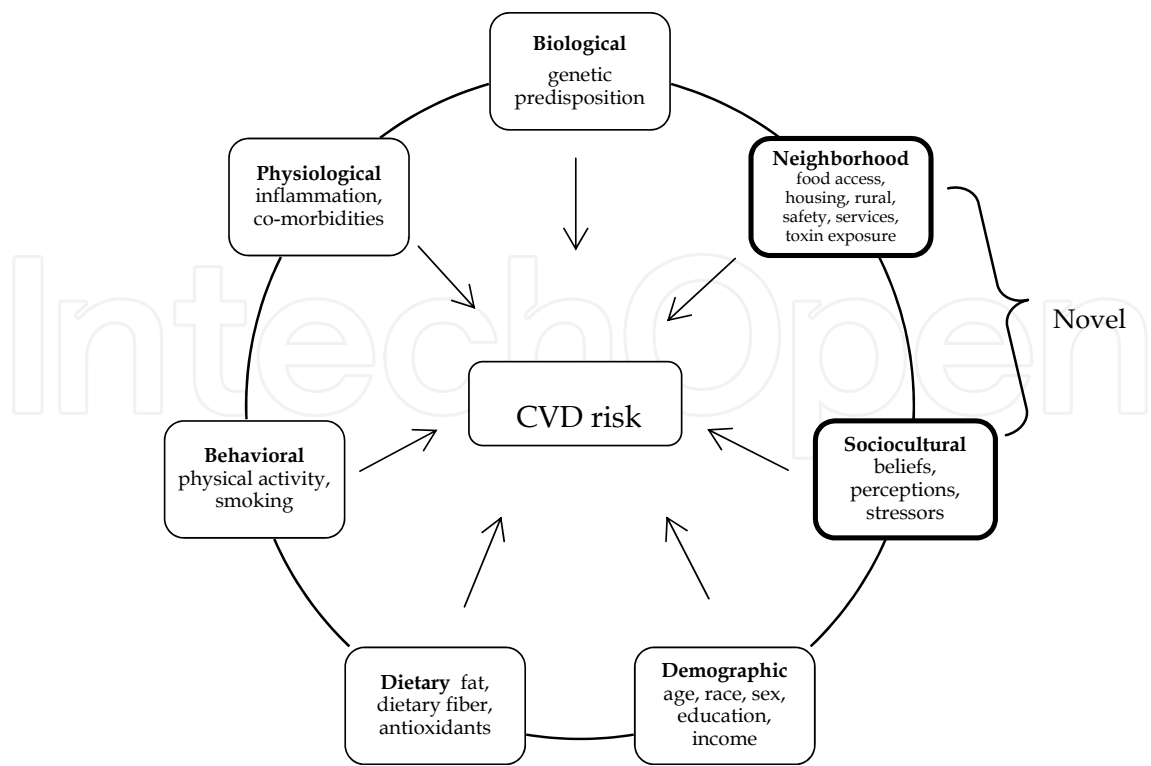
Biological
genetic predisposition

Physiological
inflammation, co-morbidities

Neighborhood
food access, housing, rural, safety, services, toxin exposure

Novel

CVD risk

Behavioral
physical activity, smoking

Sociocultural
beliefs, perceptions, stressors

Dietary fat, dietary fiber, antioxidants

Demographic
age, race, sex, education, income

IntechOpen